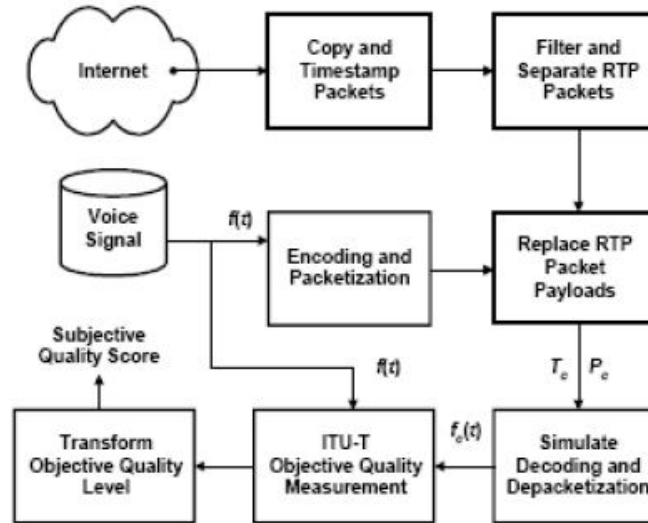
Internet

Copy and Timestamp Packets

Filter and Separate RTP Packets

Voice Signal

$f(t)$

Encoding and Packetization

Replace RTP Packet Payloads

Subjective Quality Score

$f(t)$

$T_e$ $P_e$

$f_e(t)$

Transform Objective Quality Level

ITU-T Objective Quality Measurement

Simulate Decoding and Depacketization